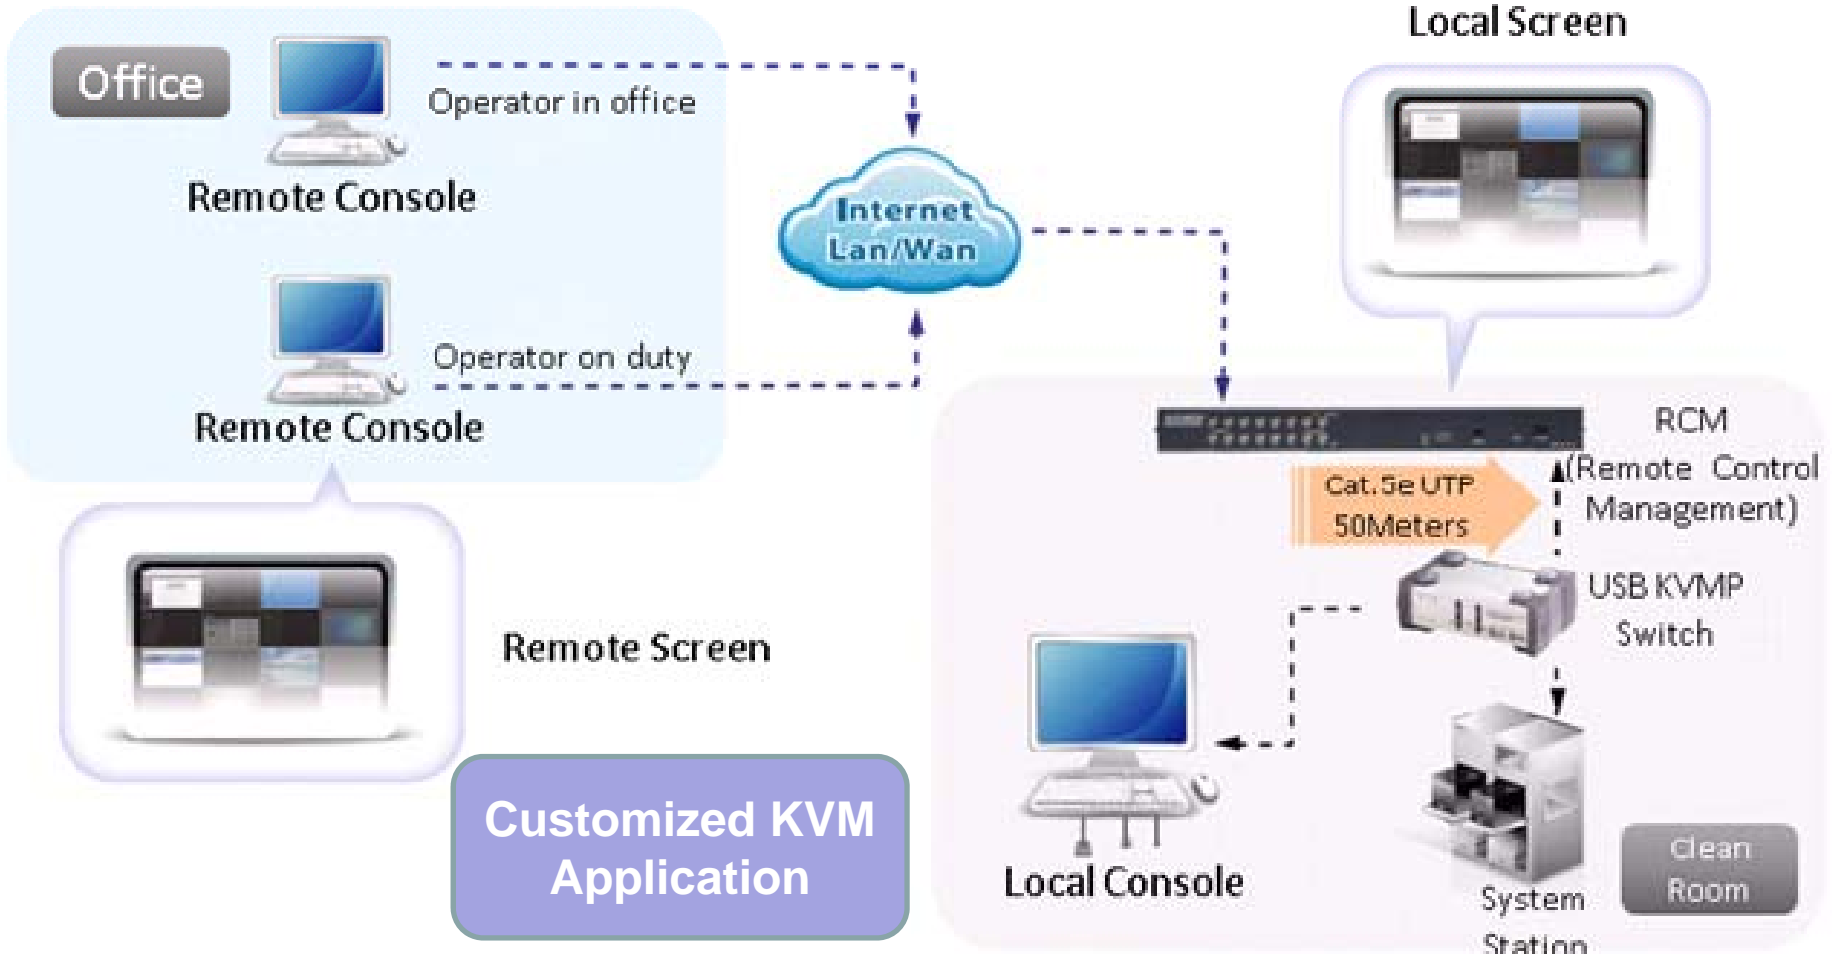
Office

Operator in office

Remote Console

Operator on duty

Remote Console

Internet Lan/Wan

Local Screen

RCM (Remote Control Management)

Cat.5e UTP 50Meters

USB KVMP Switch

Remote Screen

Local Console

System Station

Clean Room

Customized KVM Application